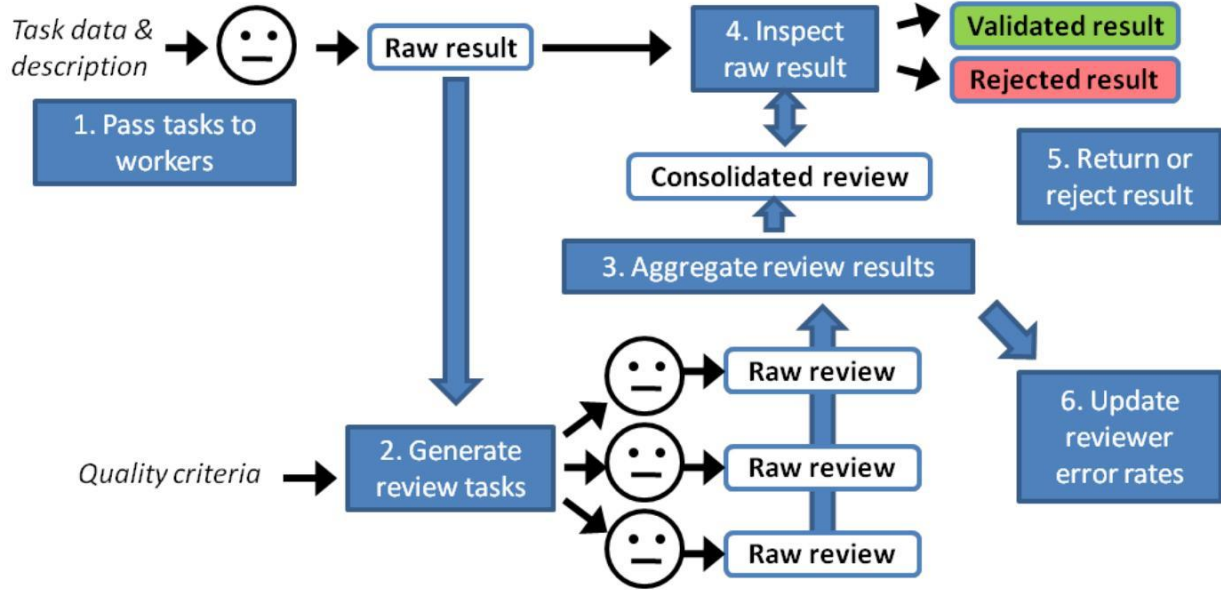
Task data & description

Raw result

4. Inspect raw result

Validated result

Rejected result

1. Pass tasks to workers

Consolidated review

5. Return or reject result

3. Aggregate review results

Raw review

6. Update reviewer error rates

Quality criteria

2. Generate review tasks

Raw review

Raw review